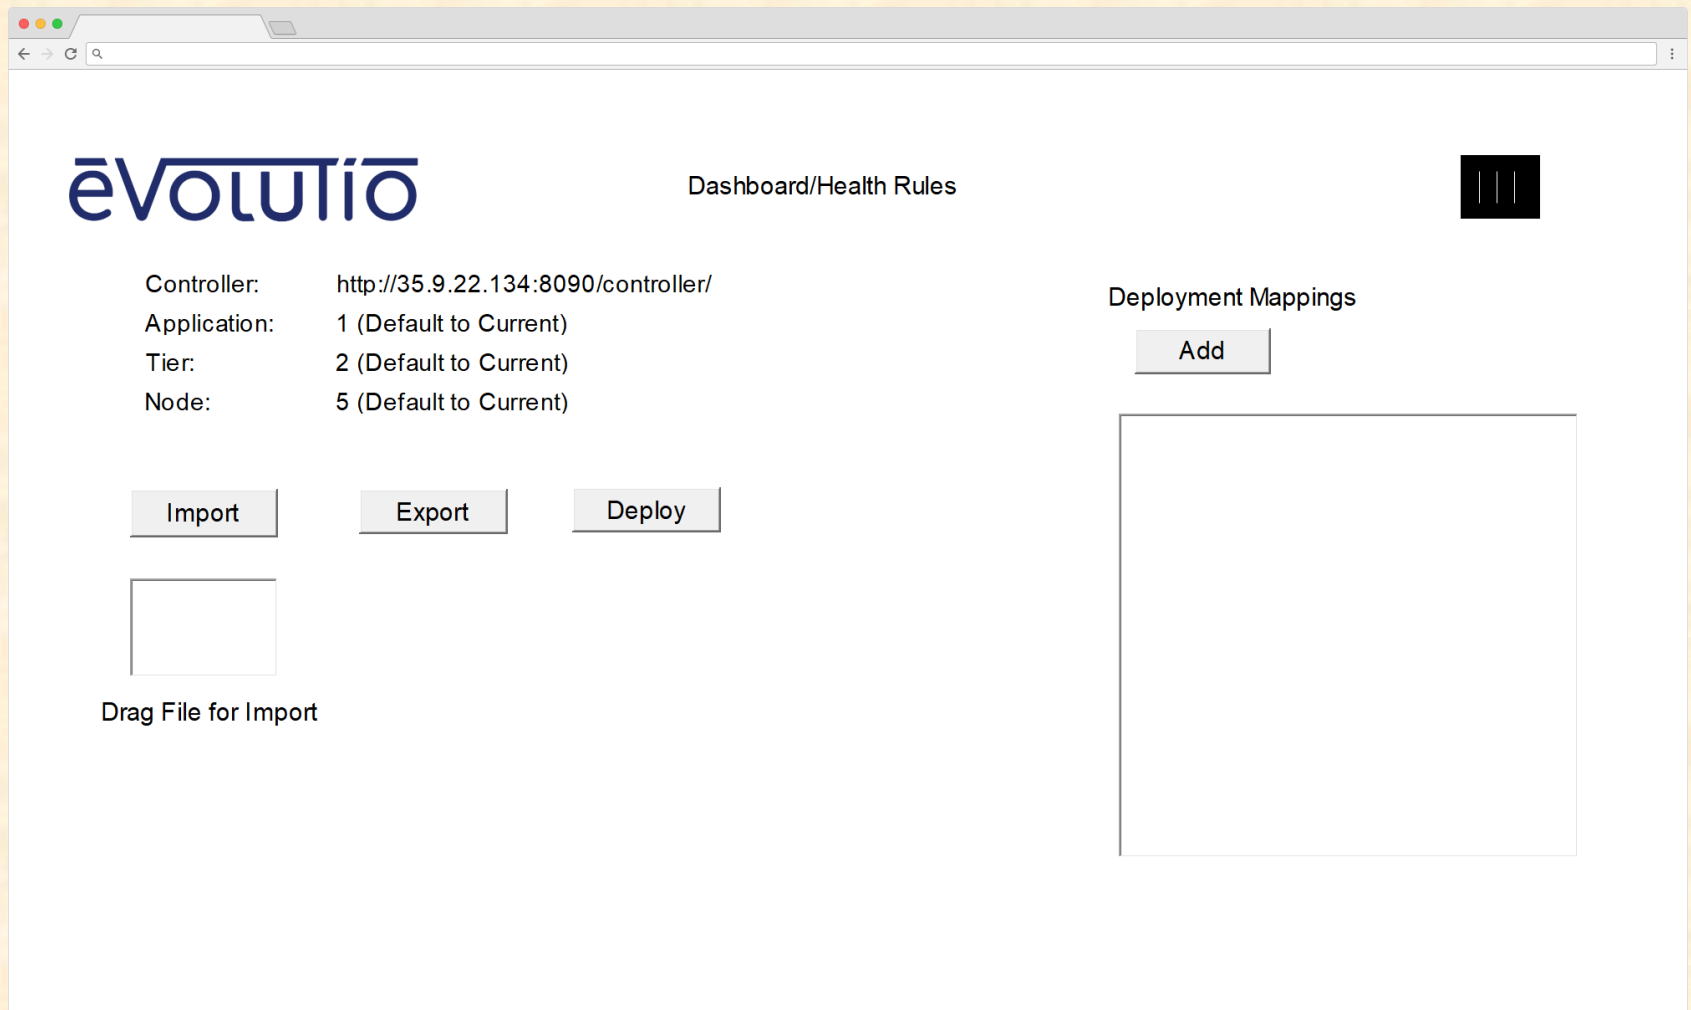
ēVOLUTIO

Dashboard/Health Rules

Controller: http://35.9.22.134:8090/controller/
Application: 1 (Default to Current)
Tier: 2 (Default to Current)
Node: 5 (Default to Current)

Deployment Mappings

Add

Import

Export

Deploy

Drag File for Import